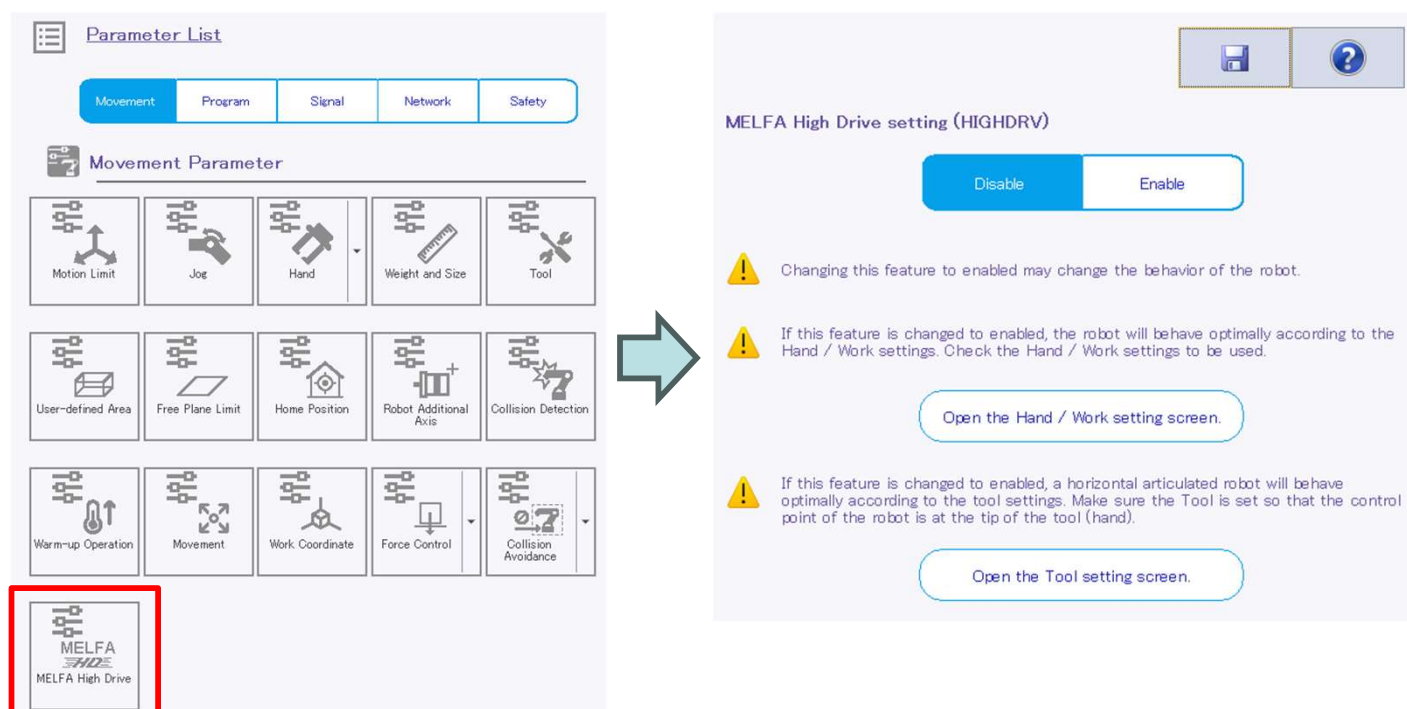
Parameter List

Movement | Program | Signal | Network | Safety

Movement Parameter

Motion Limit
Jog
Hand
Weight and Size
Tool
User-defined Area
Free Plane Limit
Home Position
Robot Additional Axis
Collision Detection
Warm-up Operation
Movement
Work Coordinate
Force Control
Collision Avoidance
MELFA HD
MELFA High Drive

MELFA High Drive setting (HIGHDRV)

Disable
Enable

Changing this feature to enabled may change the behavior of the robot.

If this feature is changed to enabled, the robot will behave optimally according to the Hand / Work settings. Check the Hand / Work settings to be used.

Open the Hand / Work setting screen.

If this feature is changed to enabled, a horizontal articulated robot will behave optimally according to the tool settings. Make sure the Tool is set so that the control point of the robot is at the tip of the tool (hand).

Open the Tool setting screen.